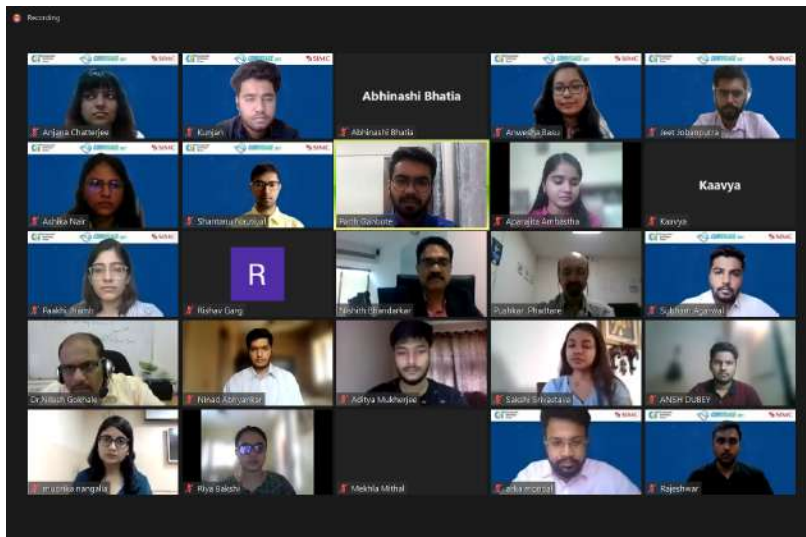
Recording

Anjana Chatterjee

Kunjan

Abhinashi Bhatia

Abhinashi Bhatia

Anwesha Basu

Jeet Jobanputra

Ashika Nair

Shantanu Nautiyal

Parth Ganbote

Aparajita Ambastha

Kaavya

Kaavya

Paakhi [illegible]

R

Rishav Garg

Nishith Chandarkar

Pushkar Phadtare

Sudhir Agarwal

Dr Nilesh Gokhale

Ninad Abhyankar

Aditya Mukherjee

Sakshi Srivastava

ANSH DUBEY

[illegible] nangalia

Riya Sakshi

Mekhla Mithal

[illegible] mondal

Rajeshwar